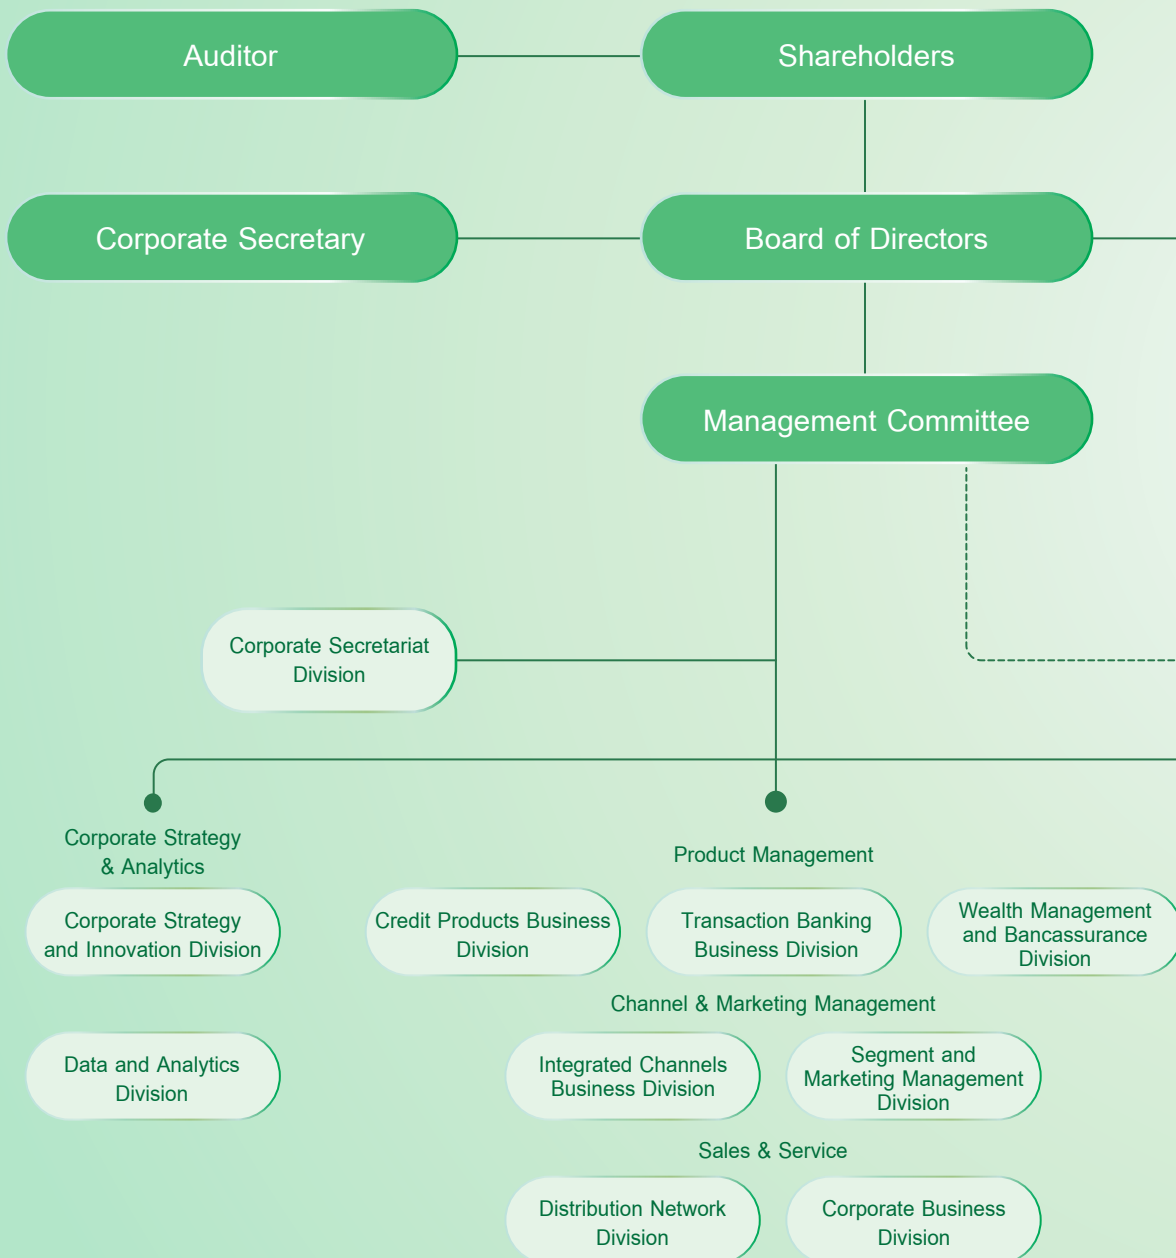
Auditor

Shareholders

Corporate Secretary

Board of Directors

Management Committee

Corporate Secretariat Division

Corporate Strategy & Analytics

Corporate Strategy and Innovation Division

Data and Analytics Division

Product Management

Credit Products Business Division

Transaction Banking Business Division

Wealth Management and Bancassurance Division

Channel & Marketing Management

Integrated Channels Business Division

Segment and Marketing Management Division

Sales & Service

Distribution Network Division

Corporate Business Division